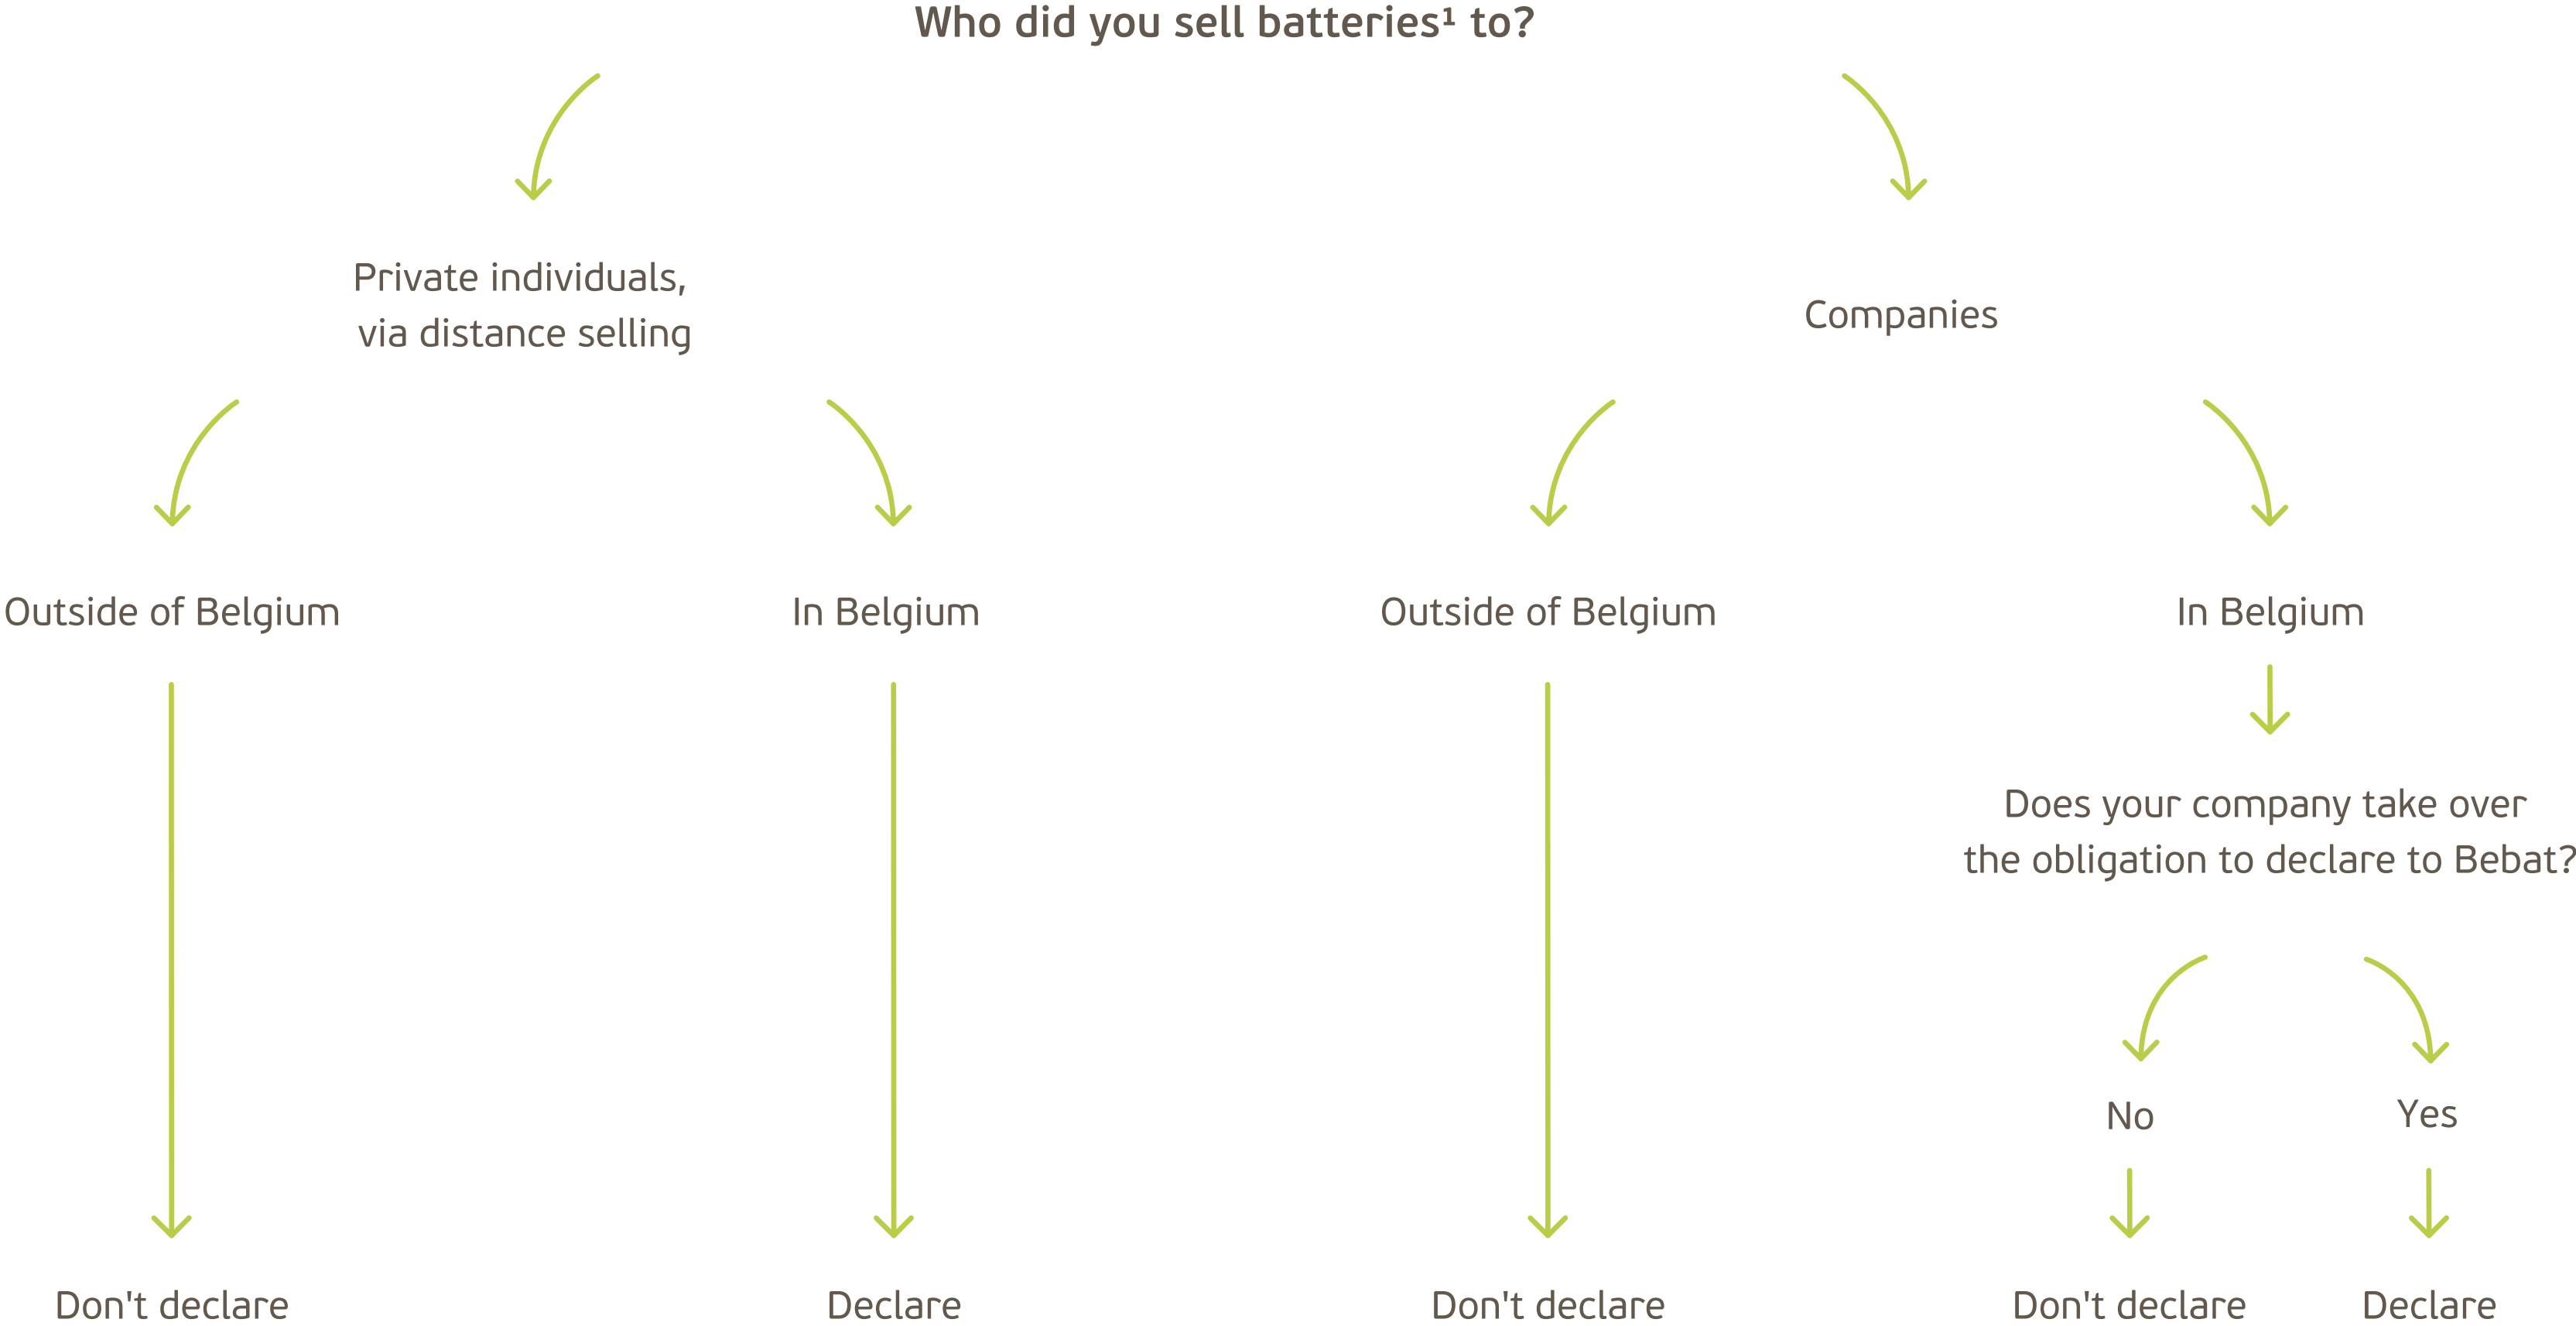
Who did you sell batteries¹ to?

Private individuals, via distance selling

Companies

Outside of Belgium

In Belgium

Outside of Belgium

In Belgium

Does your company take over the obligation to declare to Bebat?

No

Yes

Don't declare

Declare

Don't declare

Don't declare

Declare